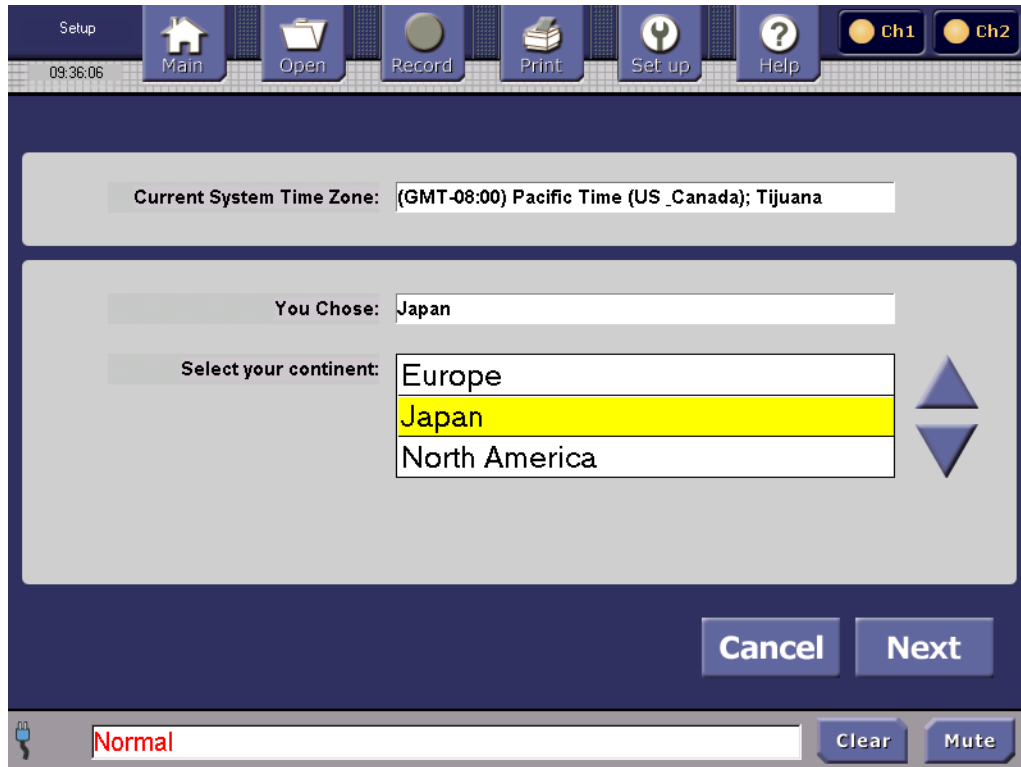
Setup
09:36:06
Main
Open
Record
Print
Set up
Help
Ch1
Ch2

Current System Time Zone: (GMT-08:00) Pacific Time (US _Canada); Tijuana

You Chose: Japan

Select your continent:
Europe
Japan
North America

Cancel
Next

Normal
Clear
Mute